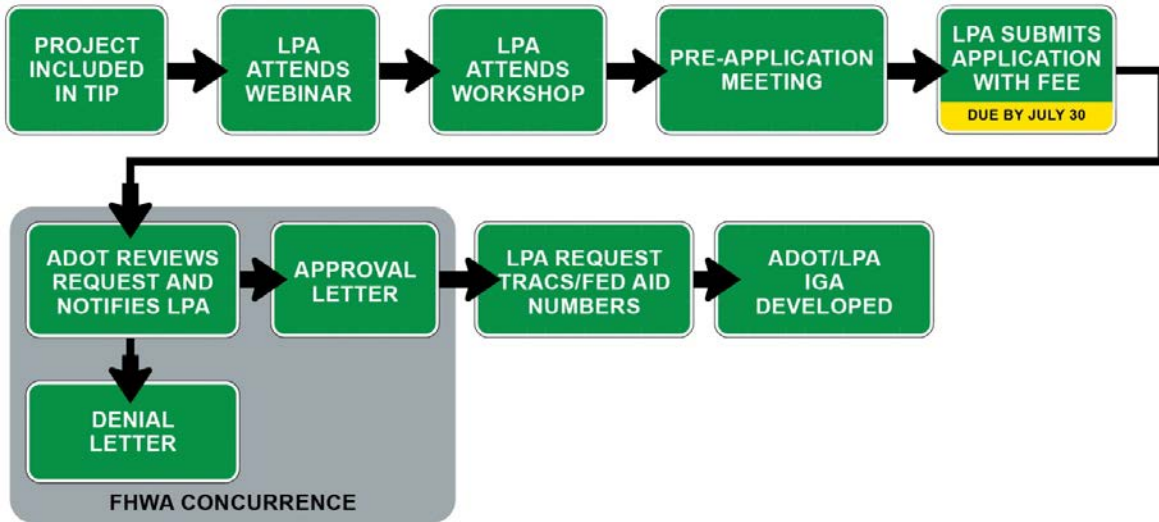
PROJECT INCLUDED IN TIP

LPA ATTENDS WEBINAR

LPA ATTENDS WORKSHOP

PRE-APPLICATION MEETING

LPA SUBMITS APPLICATION WITH FEE

DUE BY JULY 30

ADOT REVIEWS REQUEST AND NOTIFIES LPA

APPROVAL LETTER

LPA REQUEST TRACS/FED AID NUMBERS

ADOT/LPA IGA DEVELOPED

DENIAL LETTER

FHWA CONCURRENCE